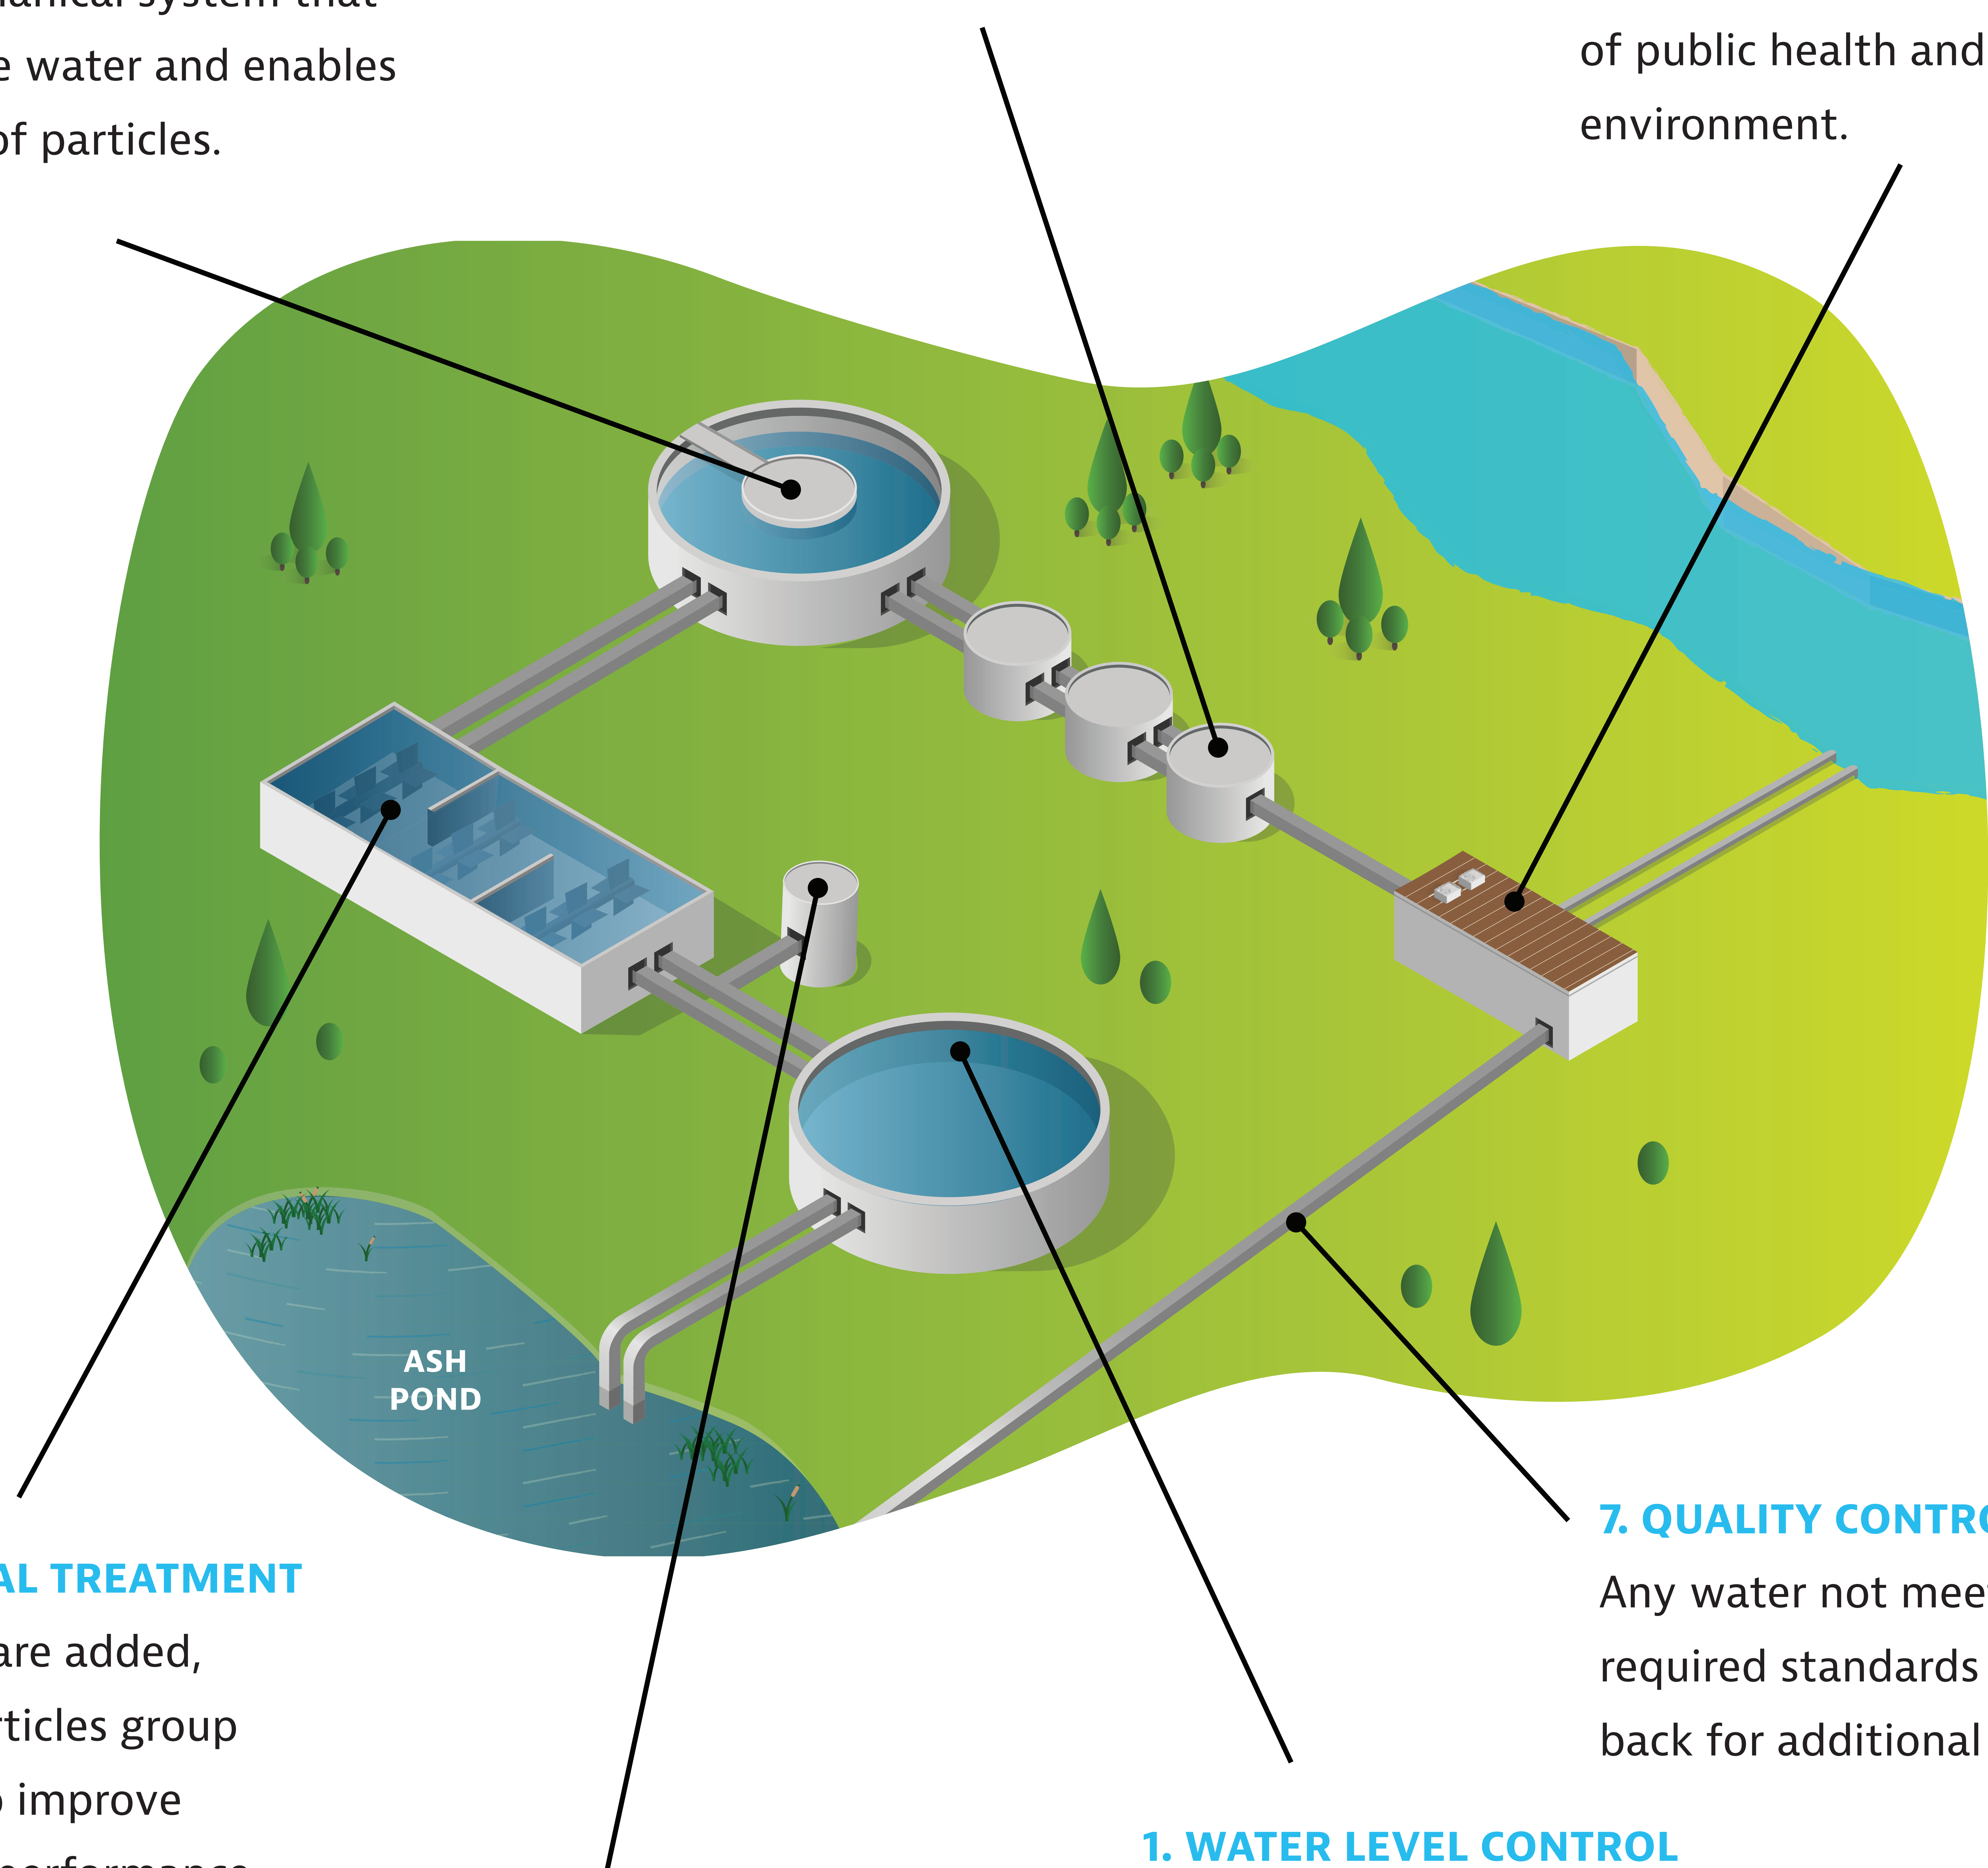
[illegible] water and enables
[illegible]f particles.

of public health and
environment.

ASH
POND

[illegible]AL TREATMENT
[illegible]are added,
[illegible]rticles group
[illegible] improve
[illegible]

7. QUALITY CONTR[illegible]
Any water not mee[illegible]
required standards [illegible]
back for additional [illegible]

1. WATER LEVEL CONTROL